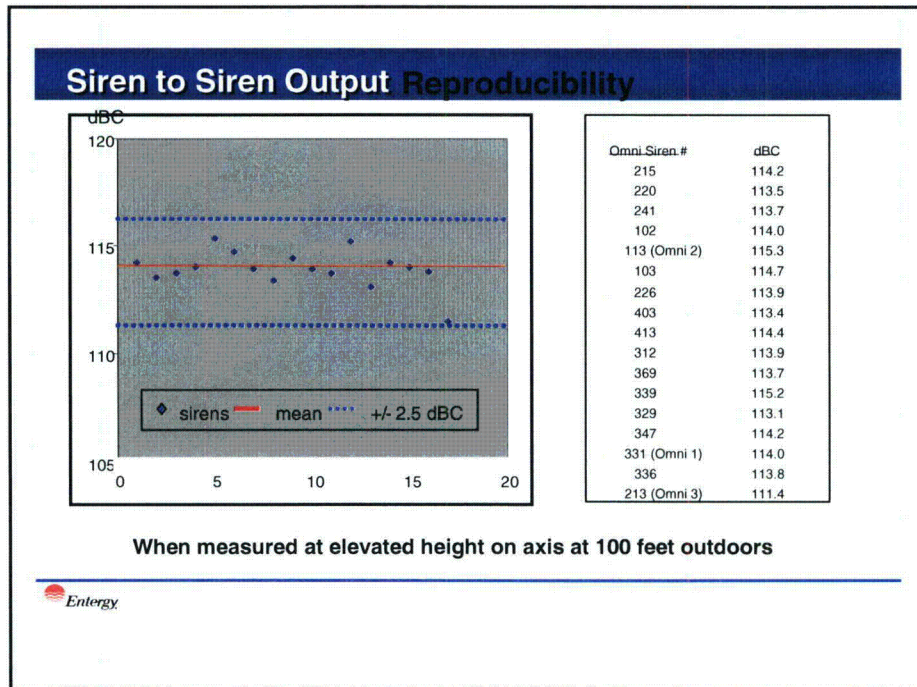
Siren to Siren Output Reproducibility

dBC
120
115
110
105
0 5 10 15 20

sirens mean +/- 2.5 dBC

| Omni Siren # | dBC |
|---|---|
| 215 | 114.2 |
| 220 | 113.5 |
| 241 | 113.7 |
| 102 | 114.0 |
| 113 (Omni 2) | 115.3 |
| 103 | 114.7 |
| 226 | 113.9 |
| 403 | 113.4 |
| 413 | 114.4 |
| 312 | 113.9 |
| 369 | 113.7 |
| 339 | 115.2 |
| 329 | 113.1 |
| 347 | 114.2 |
| 331 (Omni 1) | 114.0 |
| 336 | 113.8 |
| 213 (Omni 3) | 111.4 |

When measured at elevated height on axis at 100 feet outdoors

Entergy